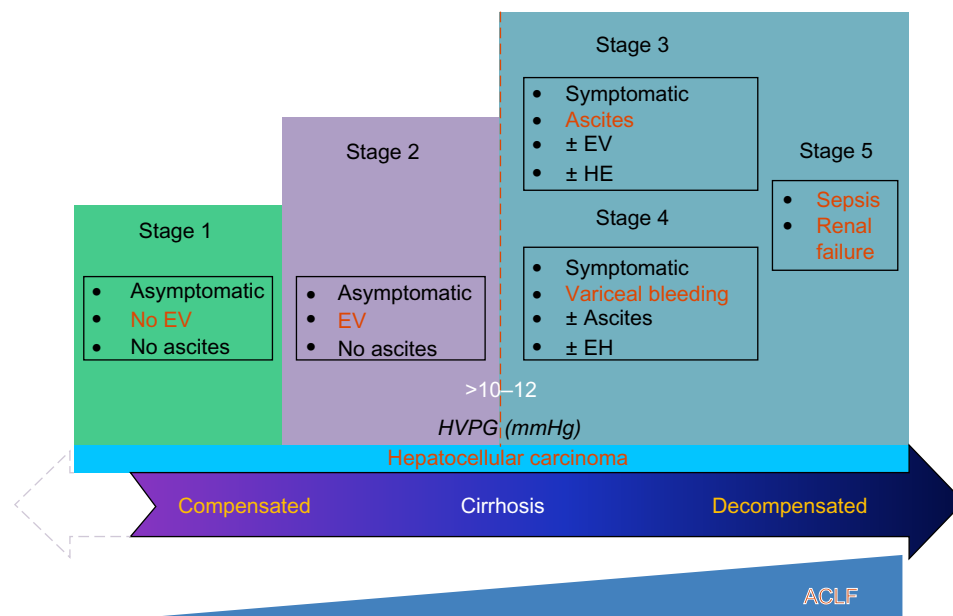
Stage 1

- Asymptomatic
- No EV
- No ascites

Stage 2

- Asymptomatic
- EV
- No ascites

Stage 3

- Symptomatic
- Ascites
- ± EV
- ± HE

Stage 4

- Symptomatic
- Variceal bleeding
- ± Ascites
- ± EH

Stage 5

- Sepsis
- Renal failure

>10–12

HVPG (mmHg)

Hepatocellular carcinoma

Compensated Cirrhosis Decompensated

ACLF